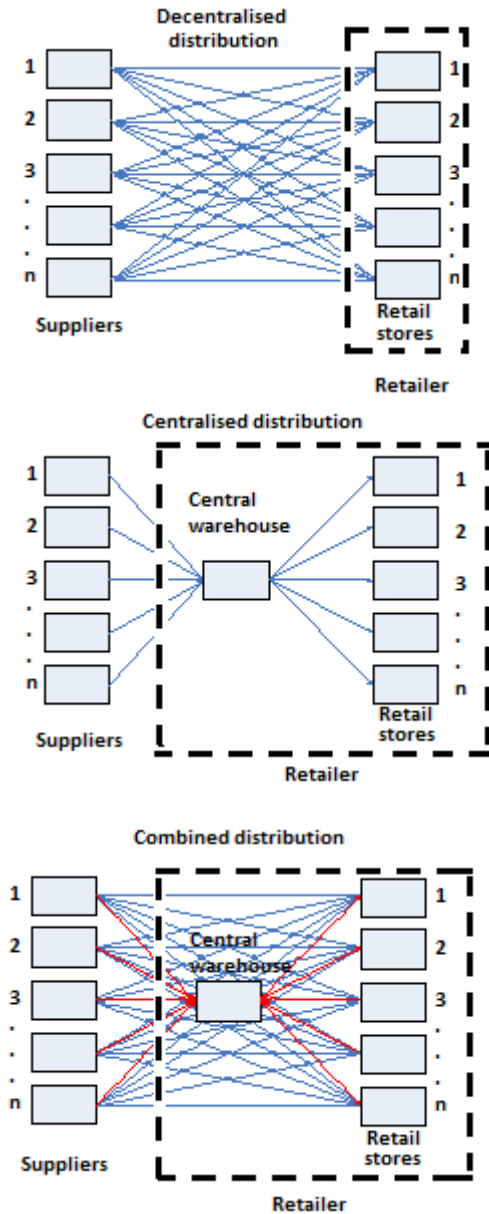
Decentralised distribution

1
2
3
.
.
.
n

Suppliers

1
2
3
.
.
.
n

Retail stores

Retailer

Centralised distribution

1
2
3
.
.
.
n

Central warehouse

1
2
3
.
.
.
n

Suppliers

Retail stores

Retailer

Combined distribution

1
2
3
.
.
.
n

Central warehouse

1
2
3
.
.
.
n

Suppliers

Retail stores

Retailer